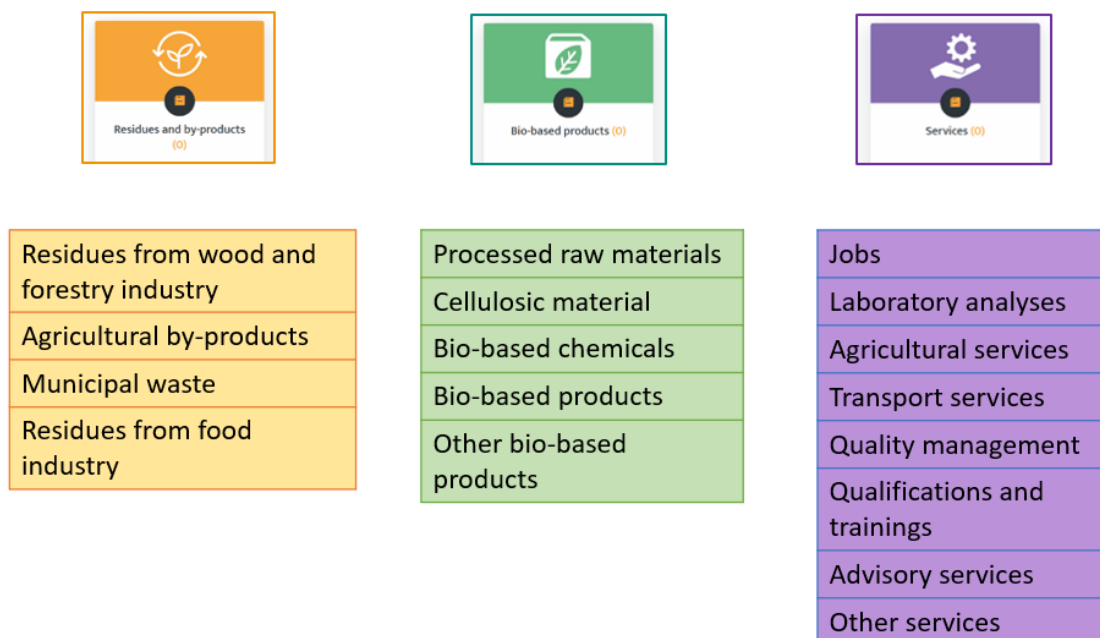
Residues and by-products (0)

Bio-based products (0)

Services (0)

| Residues from wood and forestry industry |
|---|
| Agricultural by-products |
| Municipal waste |
| Residues from food industry |

| Processed raw materials |
|---|
| Cellulosic material |
| Bio-based chemicals |
| Bio-based products |
| Other bio-based products |

| Jobs |
|---|
| Laboratory analyses |
| Agricultural services |
| Transport services |
| Quality management |
| Qualifications and trainings |
| Advisory services |
| Other services |